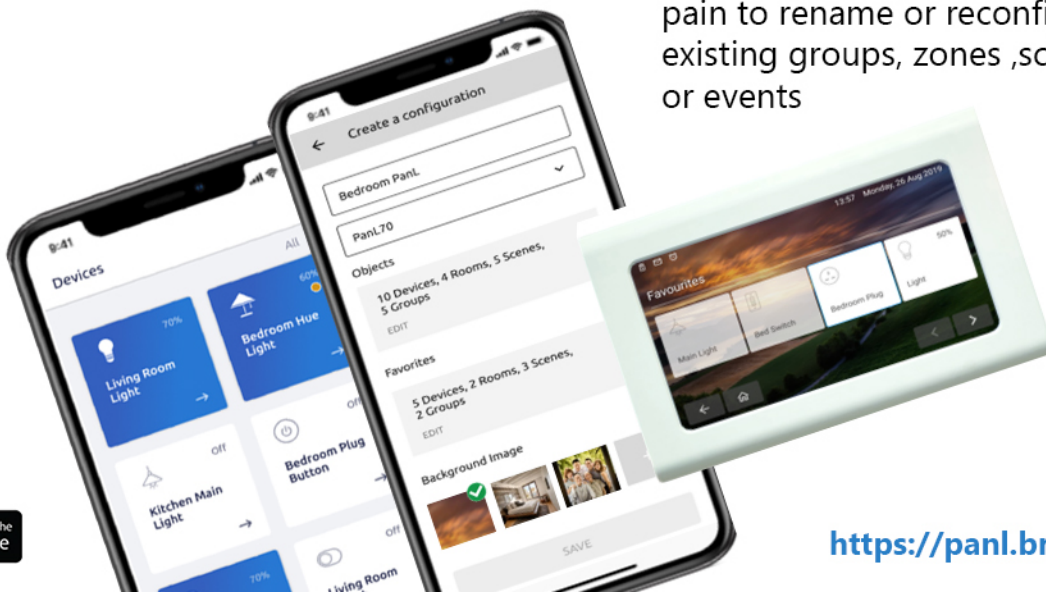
pain to rename or reconfi
existing groups, zones ,sc
or events

9:41
Devices
All
70%
Living Room Light
60%
Bedroom Hue Light
Off
Kitchen Main Light
Off
Bedroom Plug Button
70%
Off
Living Room

9:41
Create a configuration
Bedroom PanL
PanL70
Objects
10 Devices, 4 Rooms, 5 Scenes, 5 Groups
EDIT
Favorites
5 Devices, 2 Rooms, 3 Scenes, 2 Groups
EDIT
Background Image
SAVE

13:57 Monday, 26 Aug 2019
Favourites
Main Light
Bed Switch
Bedroom Plug
50%
Light

the
e

https://panl.br